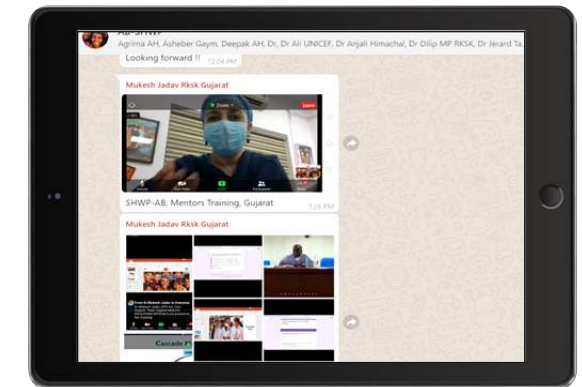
AB-SHWP
Agrima AH, Asheber Gaym, Deepak AH, Dr, Dr Ali UNICEF, Dr Anjali Himachal, Dr Dilip MP RKSK, Dr Jerard Ta

Looking forward !! 12:04 PM

Mukesh Jadav Rksk Gujarat

SHWP-AB, Mentors Training, Gujarat 1:28 PM

Mukesh Jadav Rksk Gujarat

Cascade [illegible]